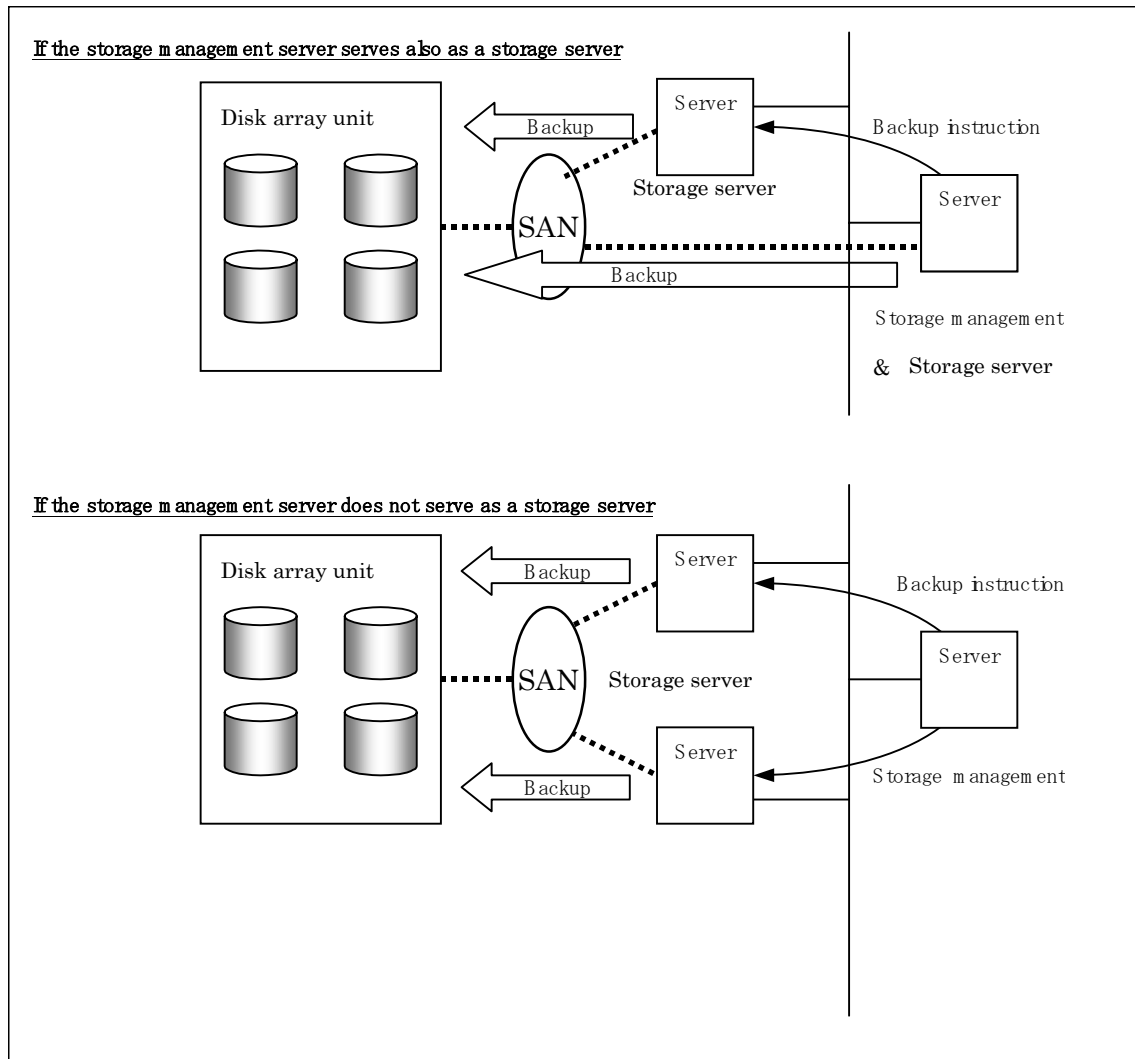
If the storage management server serves also as a storage server

Disk array unit

Backup

Server

Backup instruction

Storage server

SAN

Server

Backup

Storage management

& Storage server

If the storage management server does not serve as a storage server

Disk array unit

Backup

Server

Backup instruction

SAN

Storage server

Server

Server

Storage management

Backup